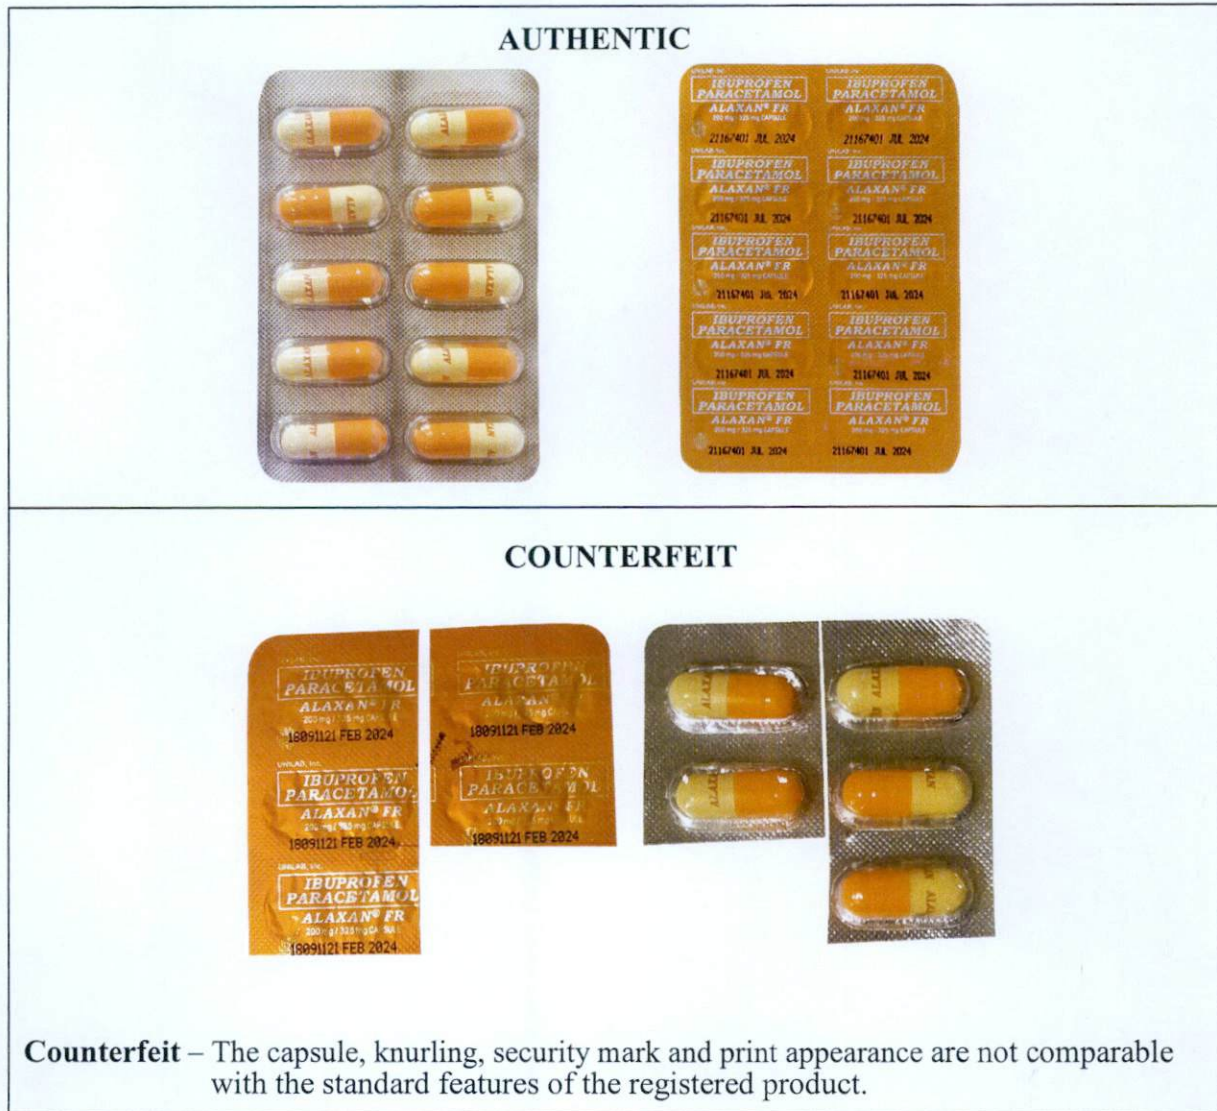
AUTHENTIC

UNILAB, Inc.
IBUPROFEN PARACETAMOL
ALAXAN® FR
200 mg / 325 mg CAPSULE
21167401 JUL 2024

IBUPROFEN PARACETAMOL
ALAXAN® FR
200 mg / 325 mg CAPSULE
21167401 JUL 2024

IBUPROFEN PARACETAMOL
ALAXAN® FR
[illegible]
21167401 JUL 2024

IBUPROFEN PARACETAMOL
ALAXAN® FR
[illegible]
21167401 JUL 2024

IBUPROFEN PARACETAMOL
ALAXAN® FR
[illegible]
21167401 JUL 2024

IBUPROFEN PARACETAMOL
ALAXAN® FR
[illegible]
21167401 JUL 2024

IBUPROFEN PARACETAMOL
ALAXAN® FR
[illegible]
21167401 JUL 2024

IBUPROFEN PARACETAMOL
ALAXAN® FR
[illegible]
21167401 JUL 2024

IBUPROFEN PARACETAMOL
ALAXAN® FR
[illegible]
21167401 JUL 2024

IBUPROFEN PARACETAMOL
ALAXAN® FR
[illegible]
21167401 JUL 2024

COUNTERFEIT

UNILAB, Inc.
IBUPROFEN PARACETAMOL
ALAXAN® FR
200 mg / 325 mg CAPSULE
18091121 FEB 2024

UNILAB, Inc.
IBUPROFEN PARACETAMOL
ALAXAN® FR
200 mg / 325 mg CAPSULE
18091121 FEB 2024

UNILAB, Inc.
IBUPROFEN PARACETAMOL
ALAXAN® FR
200 mg / 325 mg CAPSULE
18091121 FEB 2024

IBUPROFEN PARACETAMOL
ALAXAN
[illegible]
18091121 FEB 2024

IBUPROFEN PARACETAMOL
ALAXAN FR
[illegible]
18091121 FEB 2024

ALAXAN

Counterfeit – The capsule, knurling, security mark and print appearance are not comparable with the standard features of the registered product.